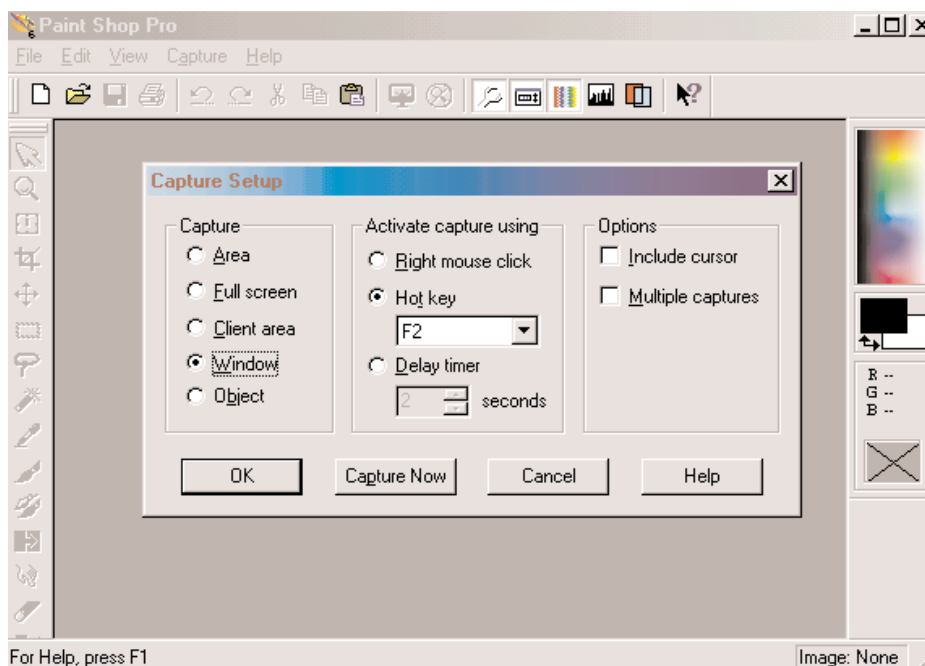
Paint Shop Pro

File Edit View Capture Help

Capture Setup

Capture
Area
Full screen
Client area
Window
Object

Activate capture using
Right mouse click
Hot key
F2
Delay timer
2 seconds

Options
Include cursor
Multiple captures

OK
Capture Now
Cancel
Help

R --
G --
B --

For Help, press F1

Image: None